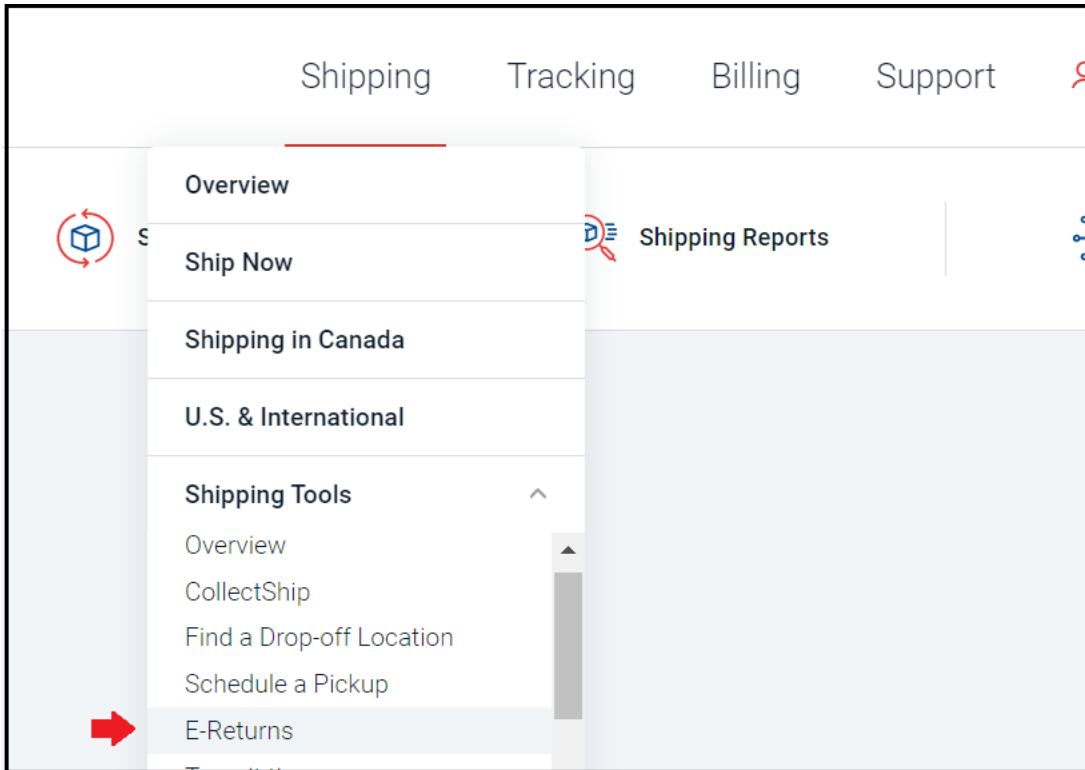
Shipping Tracking Billing Support

Overview

S

Shipping Reports

Ship Now

Shipping in Canada

U.S. & International

Shipping Tools

Overview

CollectShip

Find a Drop-off Location

Schedule a Pickup

E-Returns

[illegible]